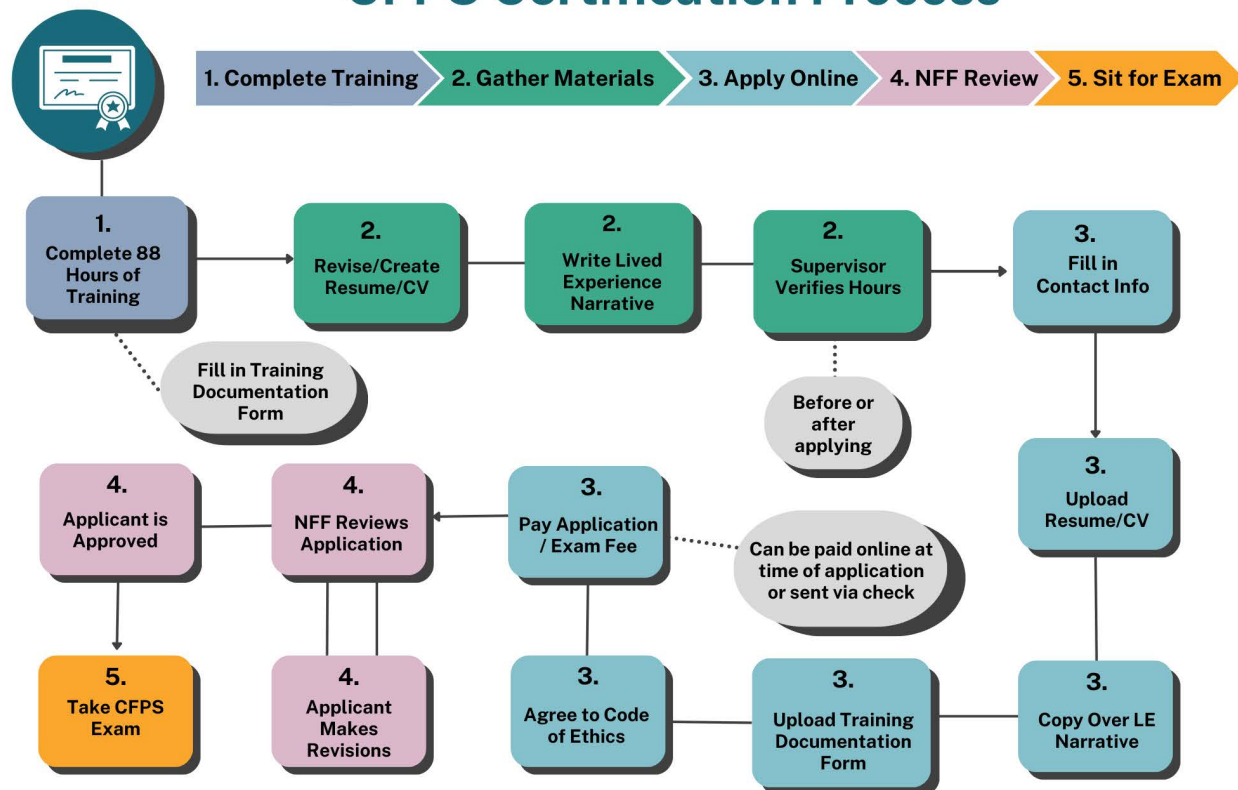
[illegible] Certification Process

1. Complete Training
2. Gather Materials
3. Apply Online
4. NFF Review
5. Sit for Exam

1. Complete 88 Hours of Training

Fill in Training Documentation Form

2. Revise/Create Resume/CV

2. Write Lived Experience Narrative

2. Supervisor Verifies Hours

Before or after applying

3. Fill in Contact Info

3. Upload Resume/CV

3. Copy Over LE Narrative

3. Upload Training Documentation Form

3. Agree to Code of Ethics

3. Pay Application / Exam Fee

Can be paid online at time of application or sent via check

4. NFF Reviews Application

4. Applicant Makes Revisions

4. Applicant is Approved

5. Take CFPS Exam